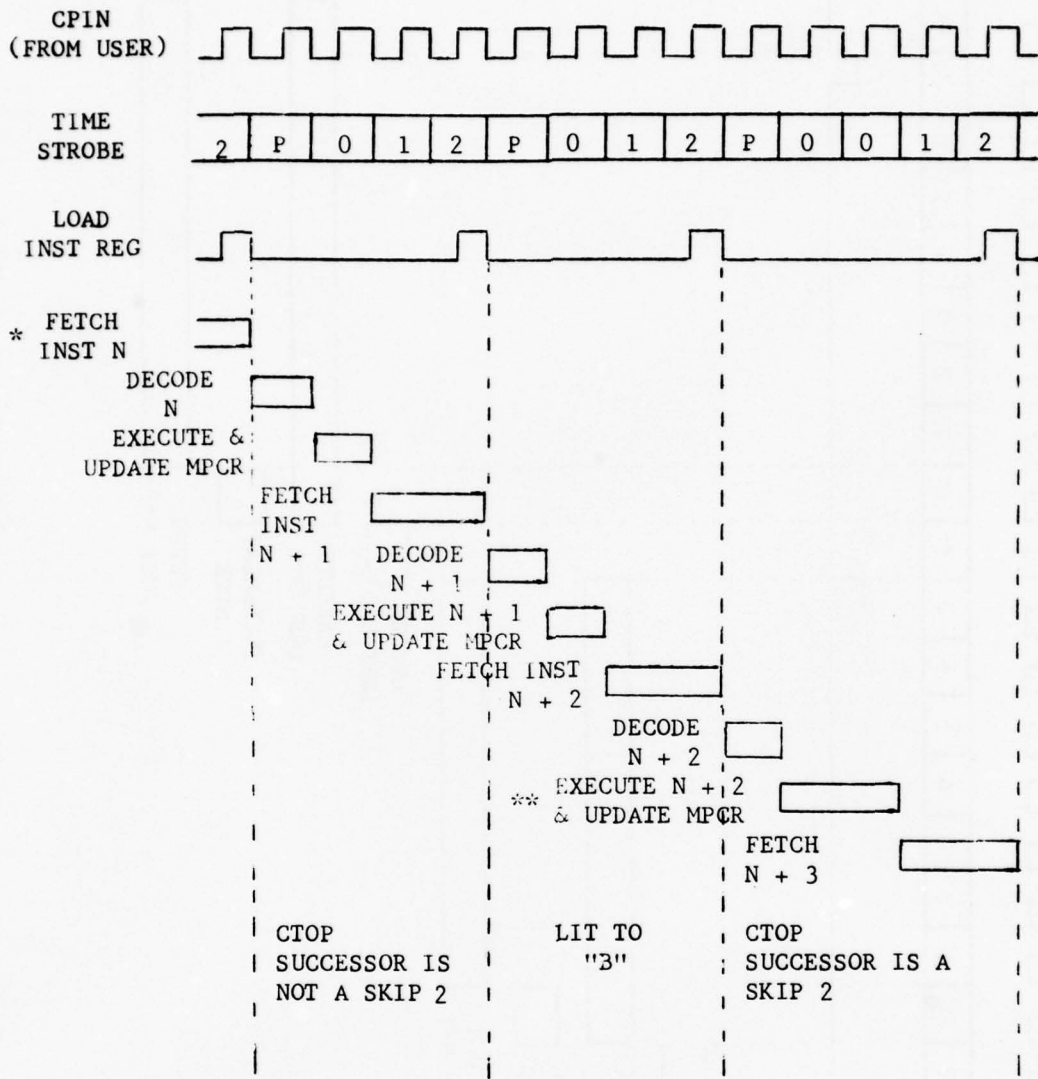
CPIN
(FROM USER)

TIME
STROBE

| 2 | P | 0 | 1 | 2 | P | 0 | 1 | 2 | P | 0 | 0 | 1 | 2 |
|---|---|---|---|---|---|---|---|---|---|---|---|---|---|

LOAD
INST REG

* FETCH
INST N

DECODE
N

EXECUTE &
UPDATE MPCR

FETCH
INST
N + 1

DECODE
N + 1

EXECUTE N + 1
& UPDATE MPCR

FETCH INST
N + 2

DECODE
N + 2

** EXECUTE N + 2
& UPDATE MPCR

FETCH
N + 3

CTOP
SUCCESSOR IS
NOT A SKIP 2

LIT TO
"3"

CTOP
SUCCESSOR IS A
SKIP 2